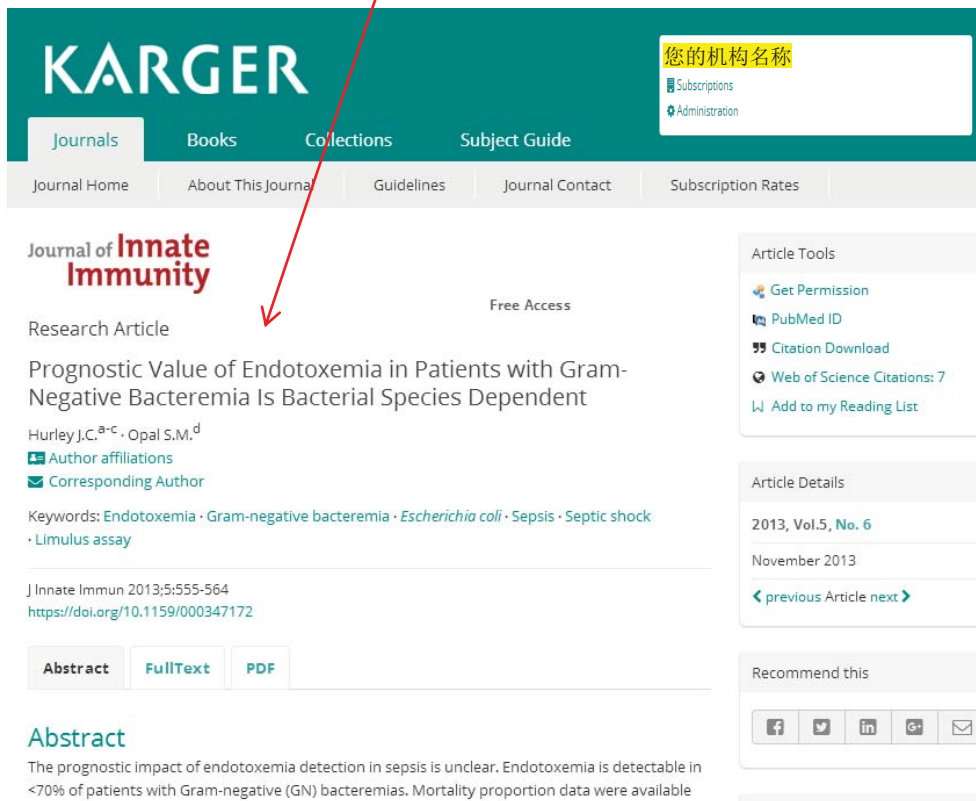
KARGER

您的机构名称
Subscriptions
Administration

Journals
Books
Collections
Subject Guide

Journal Home
About This Journal
Guidelines
Journal Contact
Subscription Rates

Journal of Innate Immunity

Free Access

Research Article

Prognostic Value of Endotoxemia in Patients with Gram-Negative Bacteremia Is Bacterial Species Dependent

Hurley J.C.$^{a-c}$ · Opal S.M.$^{d}$
Author affiliations
Corresponding Author

Keywords: Endotoxemia · Gram-negative bacteremia · Escherichia coli · Sepsis · Septic shock · Limulus assay

J Innate Immun 2013;5:555-564
https://doi.org/10.1159/000347172

Abstract
FullText
PDF

Abstract
The prognostic impact of endotoxemia detection in sepsis is unclear. Endotoxemia is detectable in <70% of patients with Gram-negative (GN) bacteremias. Mortality proportion data were available

Article Tools
Get Permission
PubMed ID
Citation Download
Web of Science Citations: 7
Add to my Reading List

Article Details
2013, Vol.5, No. 6
November 2013
previous Article next

Recommend this